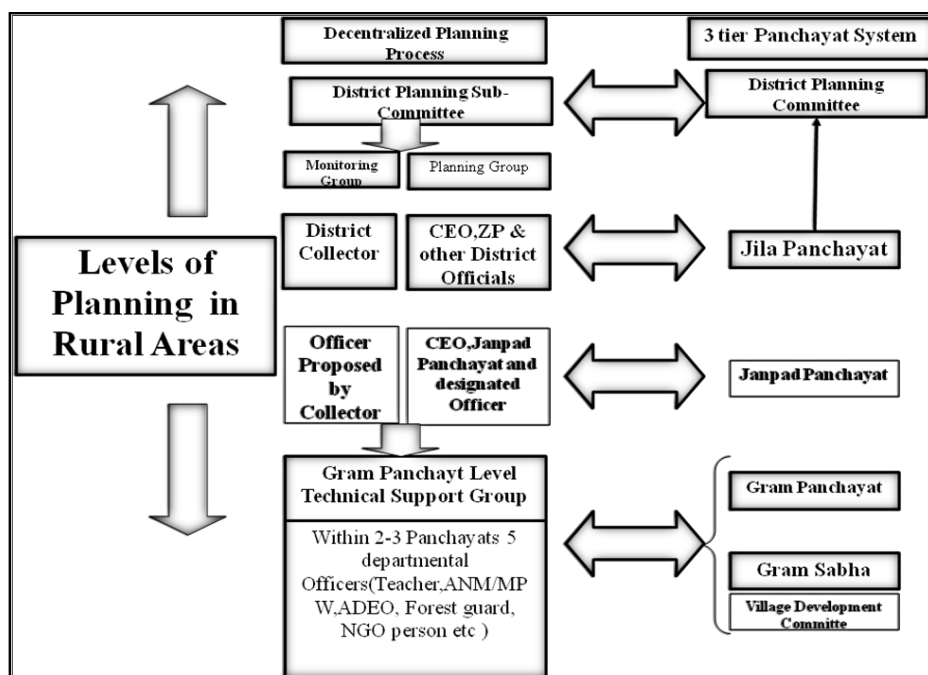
Decentralized Planning Process

3 tier Panchayat System

District Planning Sub-Committee

District Planning Committee

Monitoring Group

Planning Group

Levels of Planning in Rural Areas

District Collector

CEO,ZP & other District Officials

Jila Panchayat

Officer Proposed by Collector

CEO,Janpad Panchayat and designated Officer

Janpad Panchayat

Gram Panchayt Level Technical Support Group

Within 2-3 Panchayats 5 departmental Officers(Teacher,ANM/MPW,ADEO, Forest guard, NGO person etc )

Gram Panchayat

Gram Sabha

Village Development Committe